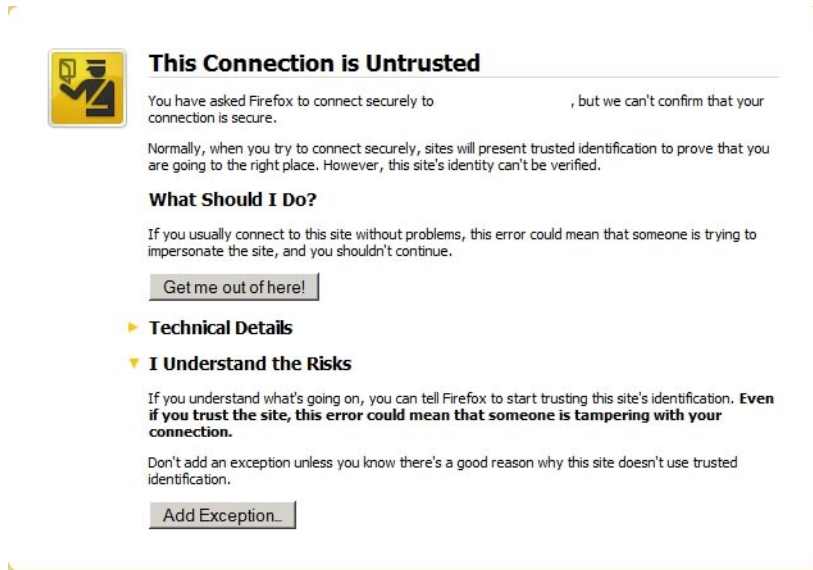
This Connection is Untrusted

You have asked Firefox to connect securely to , but we can't confirm that your connection is secure.

Normally, when you try to connect securely, sites will present trusted identification to prove that you are going to the right place. However, this site's identity can't be verified.

What Should I Do?

If you usually connect to this site without problems, this error could mean that someone is trying to impersonate the site, and you shouldn't continue.

Get me out of here!

Technical Details

I Understand the Risks

If you understand what's going on, you can tell Firefox to start trusting this site's identification. **Even if you trust the site, this error could mean that someone is tampering with your connection.**

Don't add an exception unless you know there's a good reason why this site doesn't use trusted identification.

Add Exception...